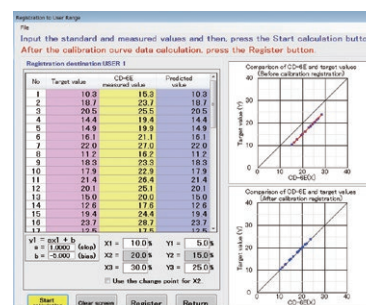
Registration to User Range
File
Input the standard and measured values and then, press the Start calculation butto
After the calibration curve data calculation, press the Register button.

Registration destination USER 1

| No | Target value | CD-6E measured value | Predicted value |
|---|---|---|---|
| 1 | 10.3 | 16.3 | 10.3 |
| 2 | 18.7 | 23.7 | 18.7 |
| 3 | 20.5 | 25.5 | 20.5 |
| 4 | 14.4 | 19.4 | 14.4 |
| 5 | 14.9 | 19.9 | 14.9 |
| 6 | 16.1 | 21.1 | 15.1 |
| 7 | 22.0 | 27.0 | 22.0 |
| 8 | 11.2 | 16.2 | 11.2 |
| 9 | 18.3 | 23.3 | 18.3 |
| 10 | 17.9 | 22.9 | 17.9 |
| 11 | 21.4 | 26.4 | 21.4 |
| 12 | 20.1 | 25.1 | 20.1 |
| 13 | 15.0 | 20.0 | 15.0 |
| 14 | 12.6 | 17.6 | 12.6 |
| 15 | 19.4 | 24.4 | 19.4 |
| 16 | 23.7 | 28.7 | 23.7 |
| 17 | 12.5 | 17.5 | 12.5 |

y1 = ax1 + b
a = 1.0000 (slop)
b = -5.000 (bias)

X1 = 10.0% Y1 = 5.0%
X2 = 20.0% Y2 = 15.0%
X3 = 30.0% Y3 = 25.0%

Use the change point for X2.

Start calculation | Clear screen | Register | Return

Comparison of CD-6E and target values (Before calibration registration)
Target value (%)
40
30
20
10
0
0 10 20 30 40
CD-6E(%)

Comparison of CD-6E and target values (After calibration registration)
Target value (%)
40
30
20
10
0
0 10 20 30 40
CD-6E(%)